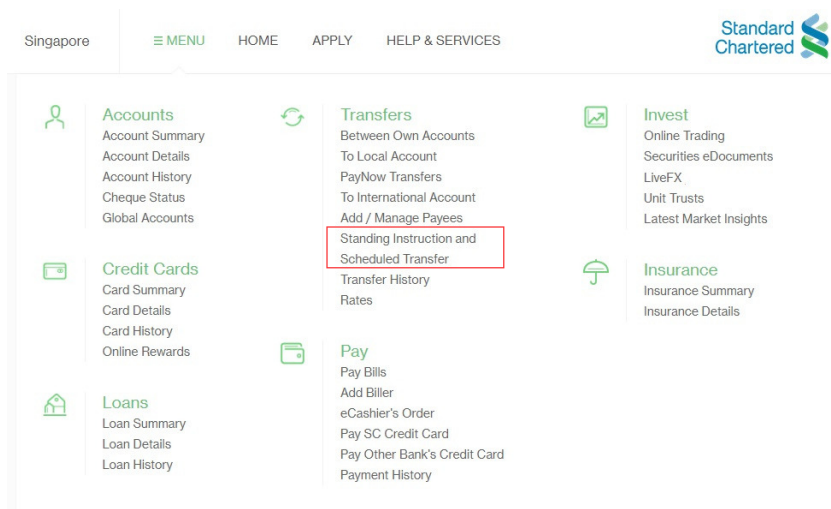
Singapore ≡ MENU HOME APPLY HELP & SERVICES

Standard Chartered

Accounts
Account Summary
Account Details
Account History
Cheque Status
Global Accounts

Credit Cards
Card Summary
Card Details
Card History
Online Rewards

Loans
Loan Summary
Loan Details
Loan History

Transfers
Between Own Accounts
To Local Account
PayNow Transfers
To International Account
Add / Manage Payees
Standing Instruction and Scheduled Transfer
Transfer History
Rates

Pay
Pay Bills
Add Biller
eCashier's Order
Pay SC Credit Card
Pay Other Bank's Credit Card
Payment History

Invest
Online Trading
Securities eDocuments
LiveFX
Unit Trusts
Latest Market Insights

Insurance
Insurance Summary
Insurance Details